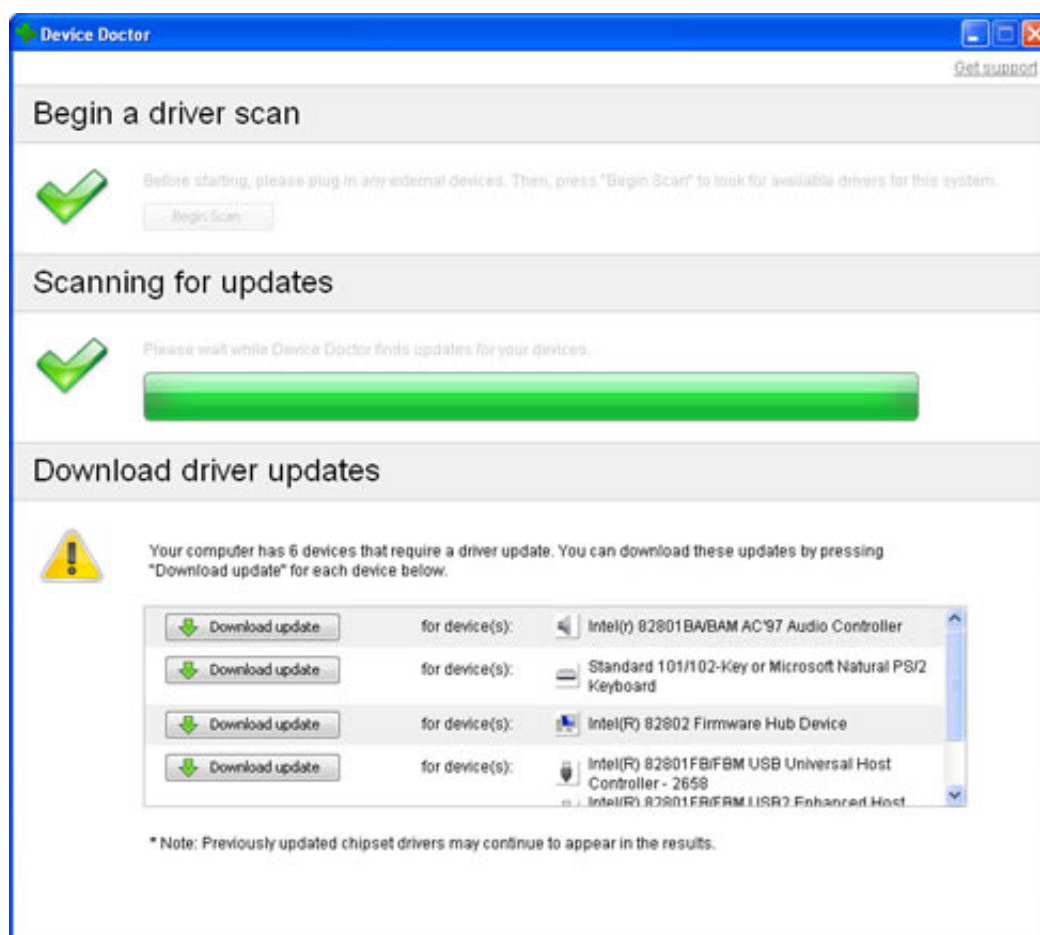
Device Doctor

Get support

Begin a driver scan

Before starting, please plug in any external devices. Then, press "Begin Scan" to look for available drivers for this system.

Begin Scan

Scanning for updates

Please wait while Device Doctor finds updates for your devices.

Download driver updates

Your computer has 6 devices that require a driver update. You can download these updates by pressing "Download update" for each device below.

| | | |
|---|---|---|
| Download update | for device(s): | Intel(r) 82801BA/BAM AC'97 Audio Controller |
| Download update | for device(s): | Standard 101/102-Key or Microsoft Natural PS/2 Keyboard |
| Download update | for device(s): | Intel(R) 82802 Firmware Hub Device |
| Download update | for device(s): | Intel(R) 82801FB/FBM USB Universal Host Controller - 2658 |
| | | Intel(R) 82801FB/FBM USB2 Enhanced Host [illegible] |

* Note: Previously updated chipset drivers may continue to appear in the results.